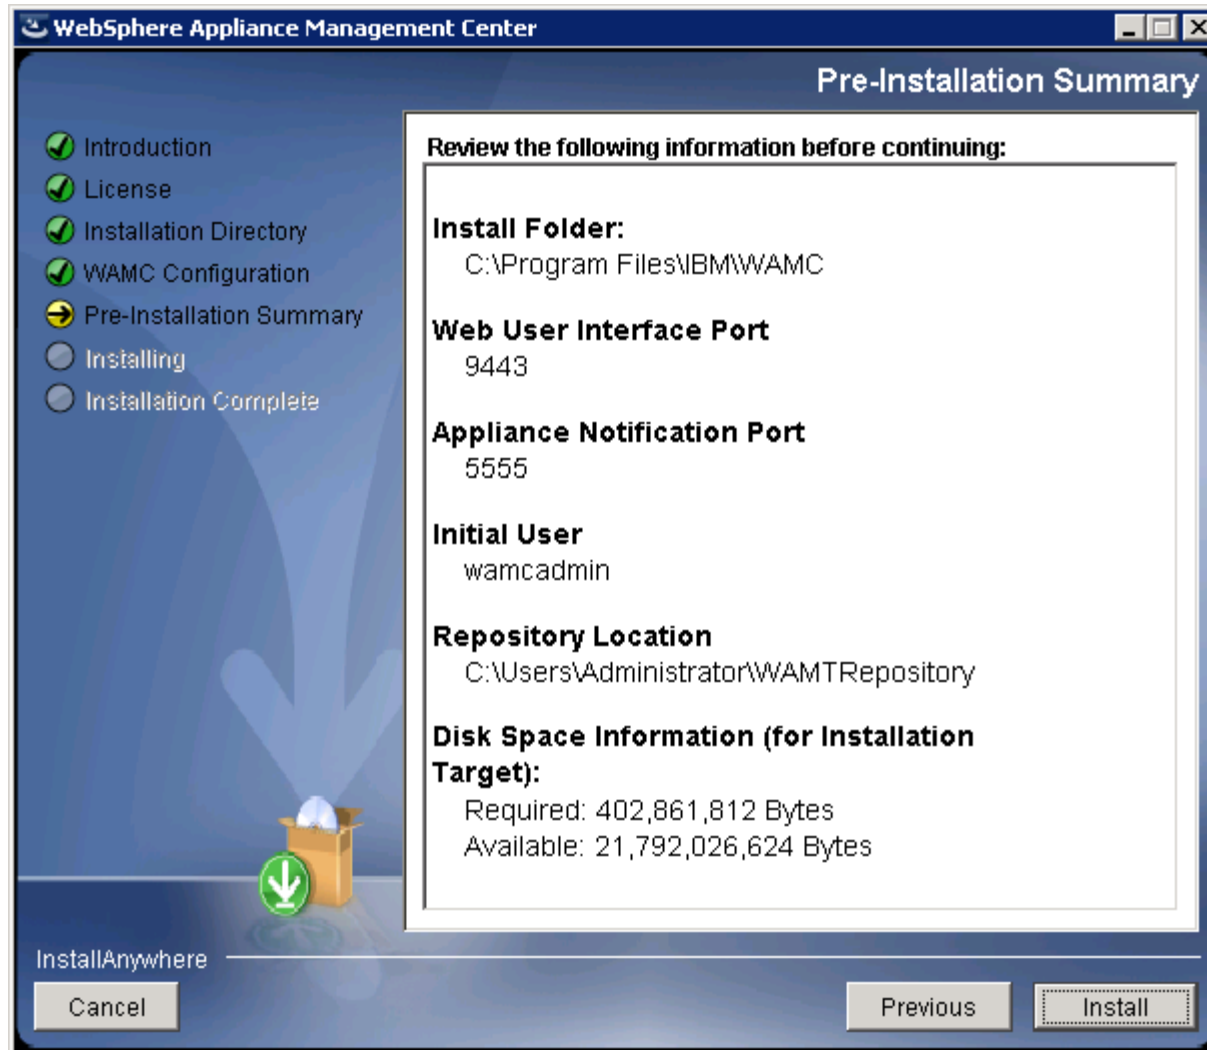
WebSphere Appliance Management Center

Pre-Installation Summary

Introduction
License
Installation Directory
WAMC Configuration
Pre-Installation Summary
Installing
Installation Complete

Review the following information before continuing:

Install Folder:
C:\Program Files\IBM\WAMC

Web User Interface Port
9443

Appliance Notification Port
5555

Initial User
wamcadmin

Repository Location
C:\Users\Administrator\WAMTRepository

Disk Space Information (for Installation Target):
Required: 402,861,812 Bytes
Available: 21,792,026,624 Bytes

InstallAnywhere

Cancel

Previous

Install